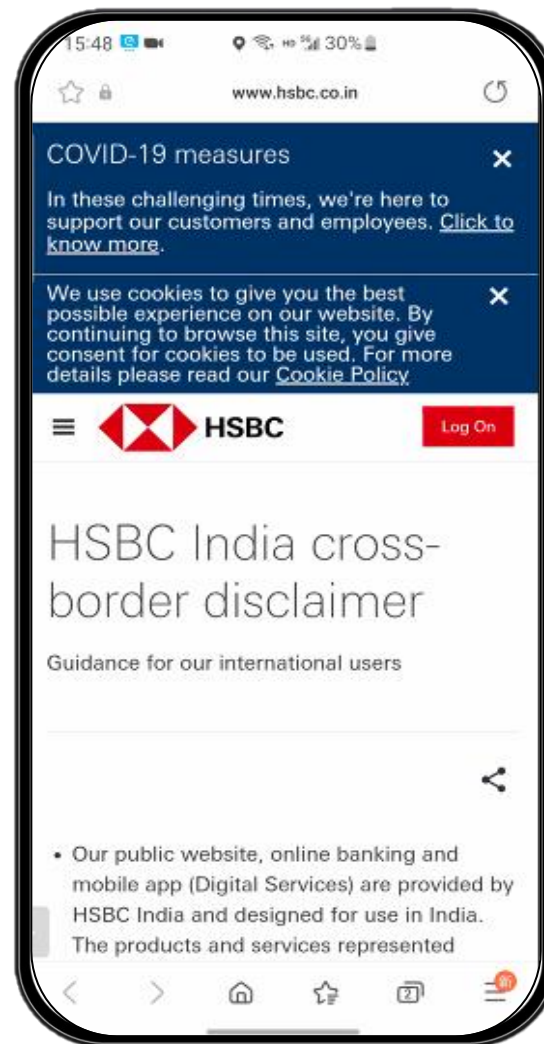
15:48 30%

www.hsbc.co.in

COVID-19 measures

In these challenging times, we're here to support our customers and employees. Click to know more.

We use cookies to give you the best possible experience on our website. By continuing to browse this site, you give consent for cookies to be used. For more details please read our Cookie Policy

HSBC

Log On

HSBC India cross-border disclaimer

Guidance for our international users

• Our public website, online banking and mobile app (Digital Services) are provided by HSBC India and designed for use in India. The products and services represented

2